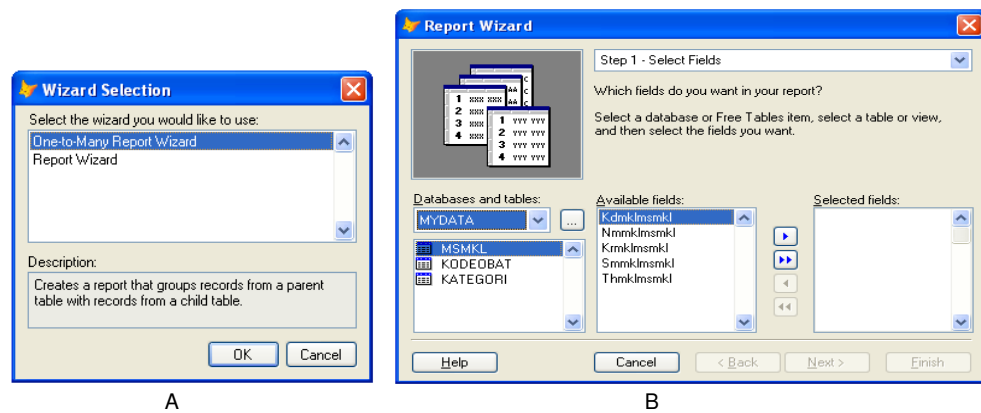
Wizard Selection

Select the wizard you would like to use:

One-to-Many Report Wizard
Report Wizard

Description:

Creates a report that groups records from a parent table with records from a child table.

OK Cancel

A

Report Wizard

1 xxx xxx
2 xxx xxx
3 xxx xxx
4 xxx xxx

1 yyy yyy
2 yyy yyy
3 yyy yyy
4 yyy yyy

Step 1 - Select Fields

Which fields do you want in your report?

Select a database or Free Tables item, select a table or view, and then select the fields you want.

Databases and tables:

MYDATA

...

MSMKL
KODEOBAT
KATEGORI

Available fields:

Kdmklmsmkl
Nmmklmsmkl
Krmklmsmkl
Smmklmsmkl
Thmklmsmkl

Selected fields:

Help Cancel < Back Next > Finish

B